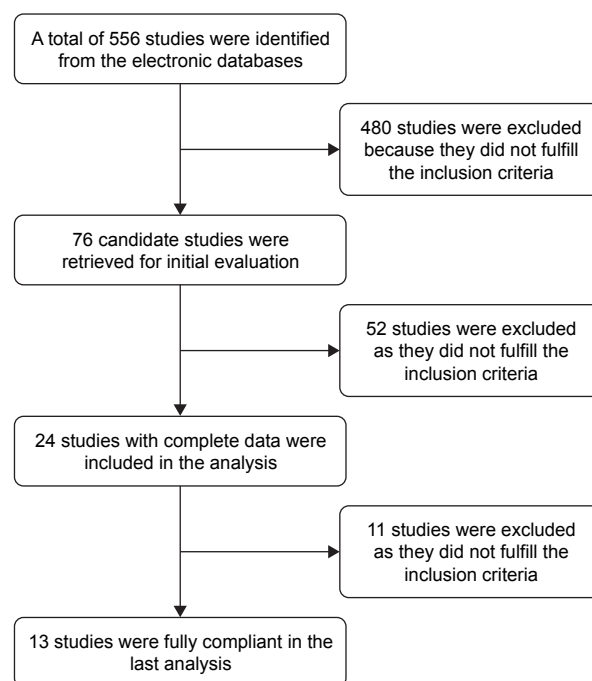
A total of 556 studies were identified from the electronic databases

480 studies were excluded because they did not fulfill the inclusion criteria

76 candidate studies were retrieved for initial evaluation

52 studies were excluded as they did not fulfill the inclusion criteria

24 studies with complete data were included in the analysis

11 studies were excluded as they did not fulfill the inclusion criteria

13 studies were fully compliant in the last analysis